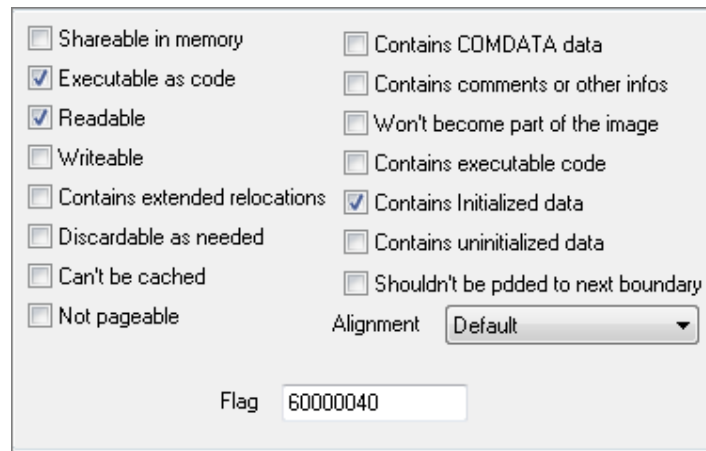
Shareable in memory
Executable as code
Readable
Writeable
Contains extended relocations
Discardable as needed
Can't be cached
Not pageable

Contains COMDATA data
Contains comments or other infos
Won't become part of the image
Contains executable code
Contains Initialized data
Contains uninitialized data
Shouldn't be pdded to next boundary

Alignment Default

Flag 60000040